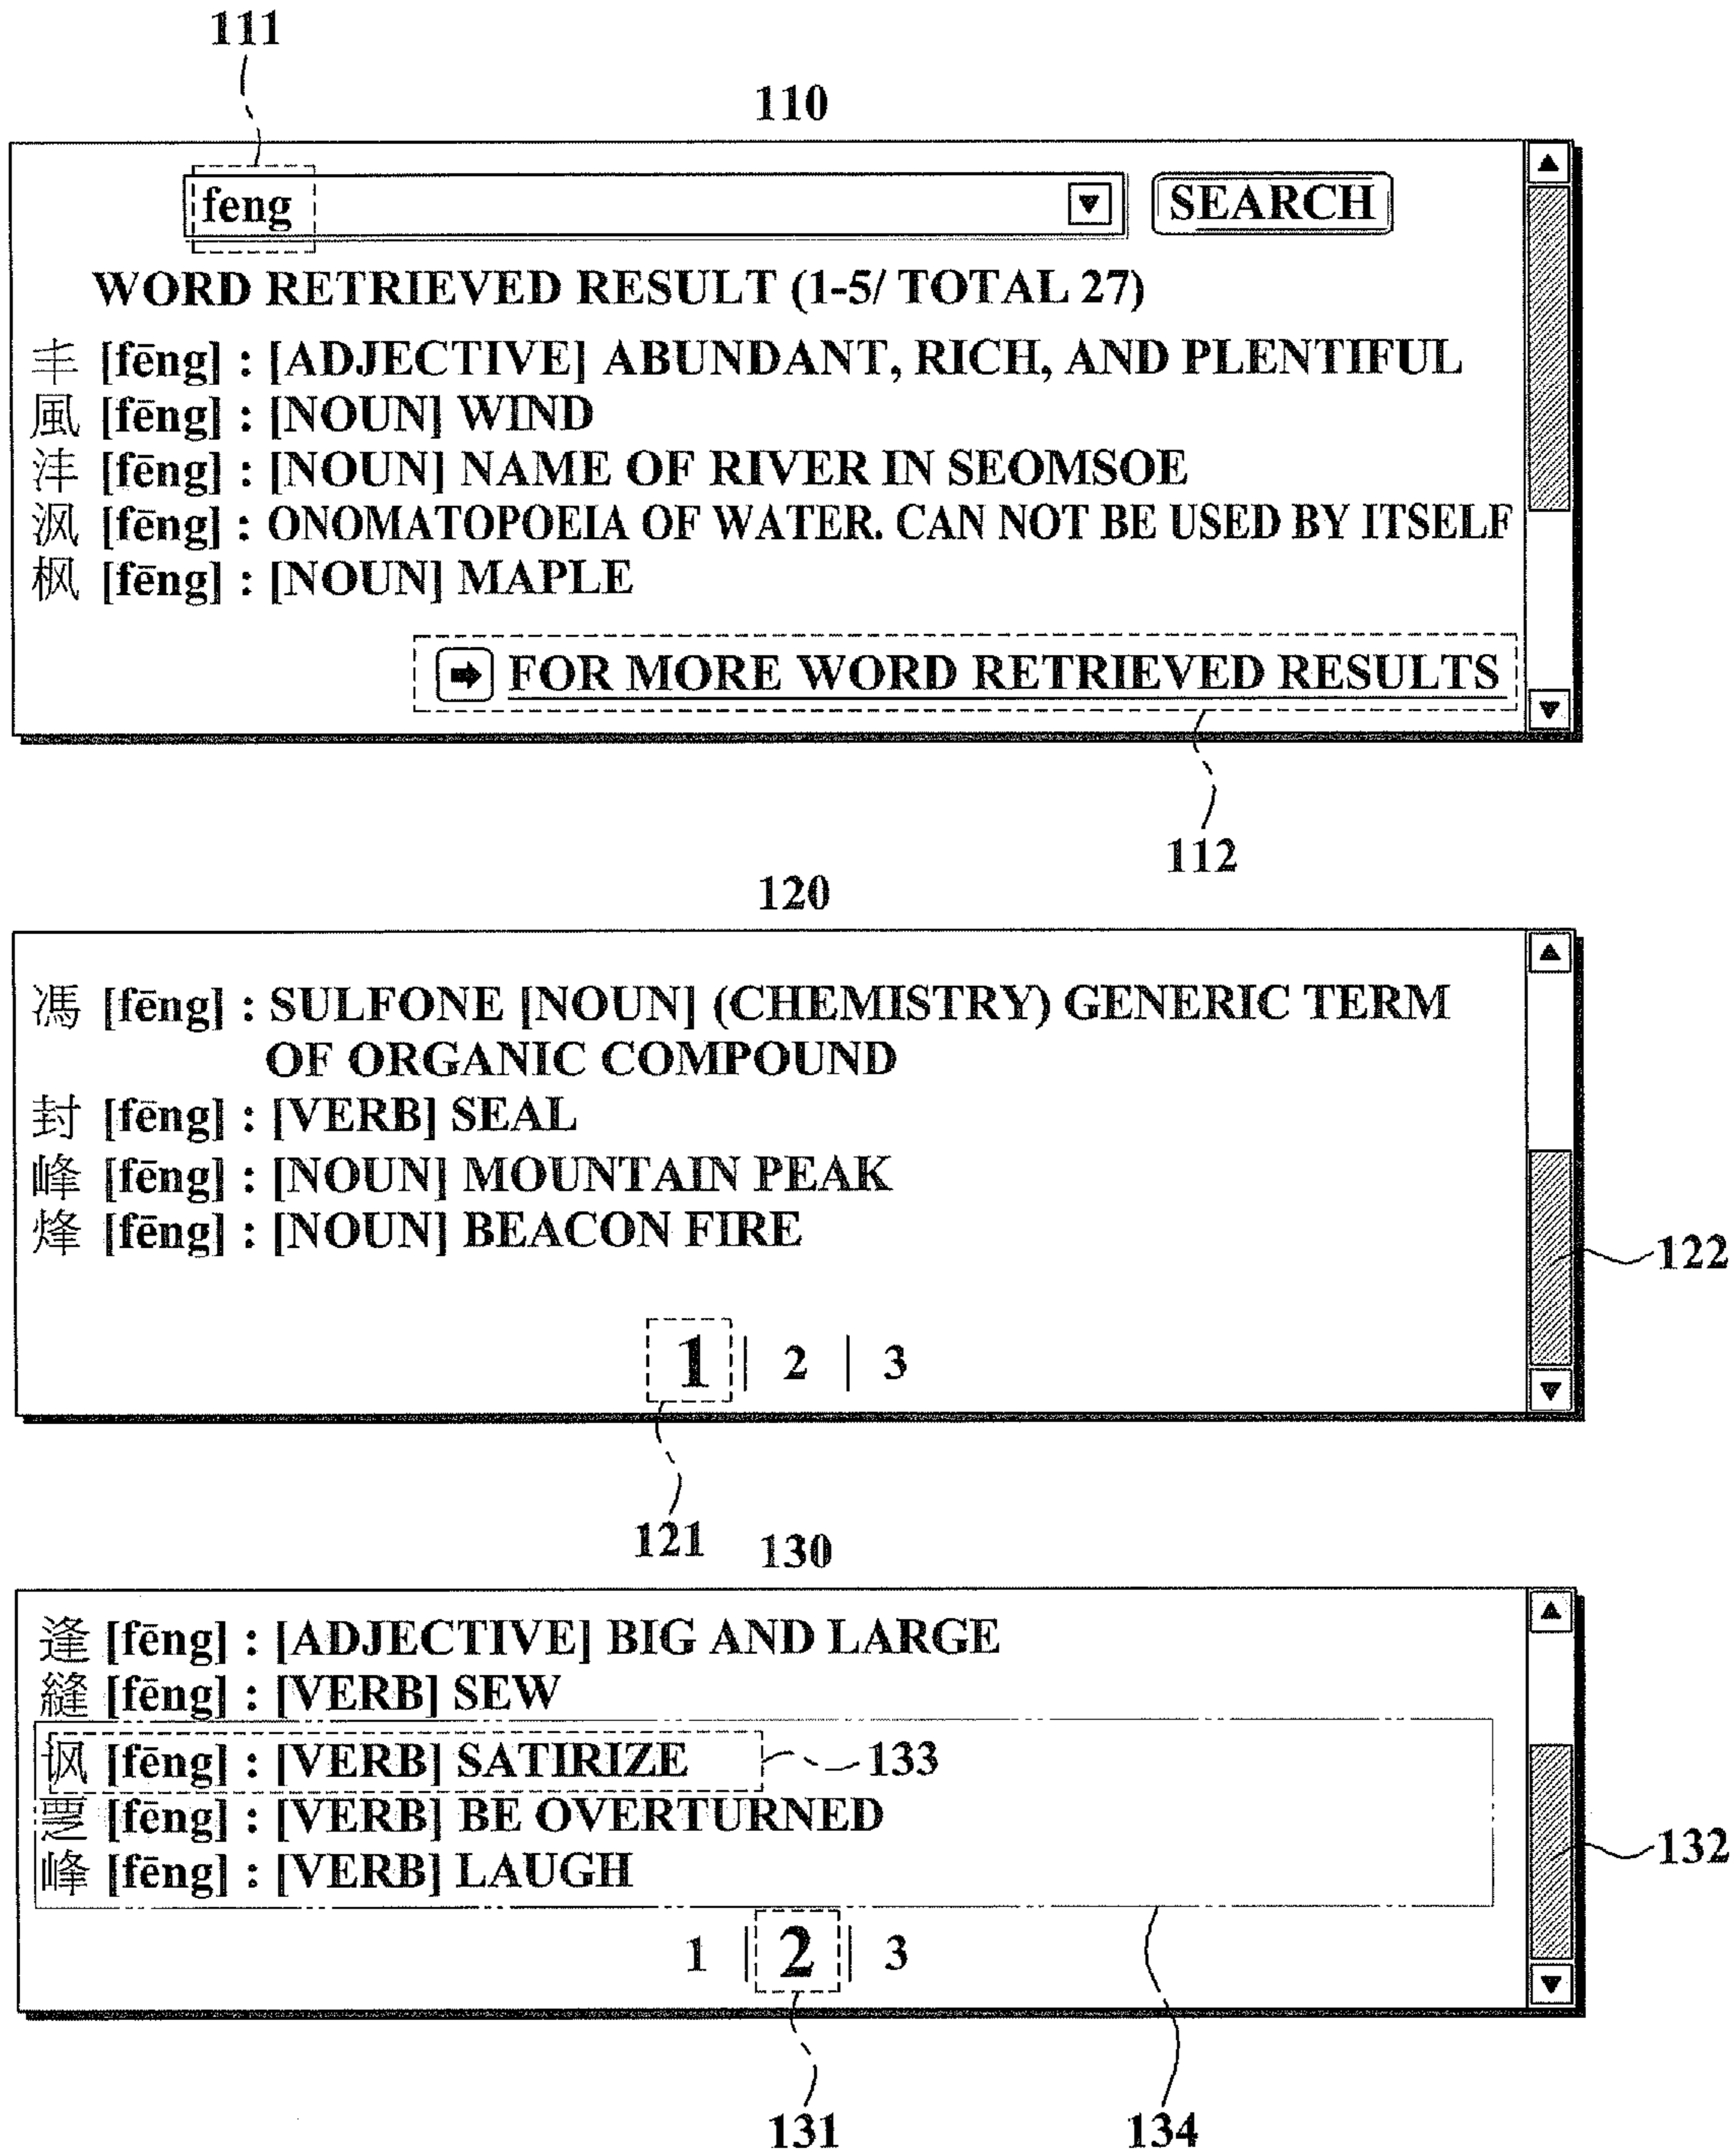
111

110

feng

SEARCH

WORD RETRIEVED RESULT (1-5/ TOTAL 27)

丰 [fēng] : [ADJECTIVE] ABUNDANT, RICH, AND PLENTIFUL
風 [fēng] : [NOUN] WIND
沣 [fēng] : [NOUN] NAME OF RIVER IN SEOMSOE
沨 [fēng] : ONOMATOPOEIA OF WATER. CAN NOT BE USED BY ITSELF
枫 [fēng] : [NOUN] MAPLE

FOR MORE WORD RETRIEVED RESULTS

112

120

馮 [fēng] : SULFONE [NOUN] (CHEMISTRY) GENERIC TERM OF ORGANIC COMPOUND
封 [fēng] : [VERB] SEAL
峰 [fēng] : [NOUN] MOUNTAIN PEAK
烽 [fēng] : [NOUN] BEACON FIRE

1 | 2 | 3

122

121

130

逢 [fēng] : [ADJECTIVE] BIG AND LARGE
縫 [fēng] : [VERB] SEW
讽 [fēng] : [VERB] SATIRIZE
覂 [fēng] : [VERB] BE OVERTURNED
峰 [fēng] : [VERB] LAUGH

133

132

1 | 2 | 3

131

134